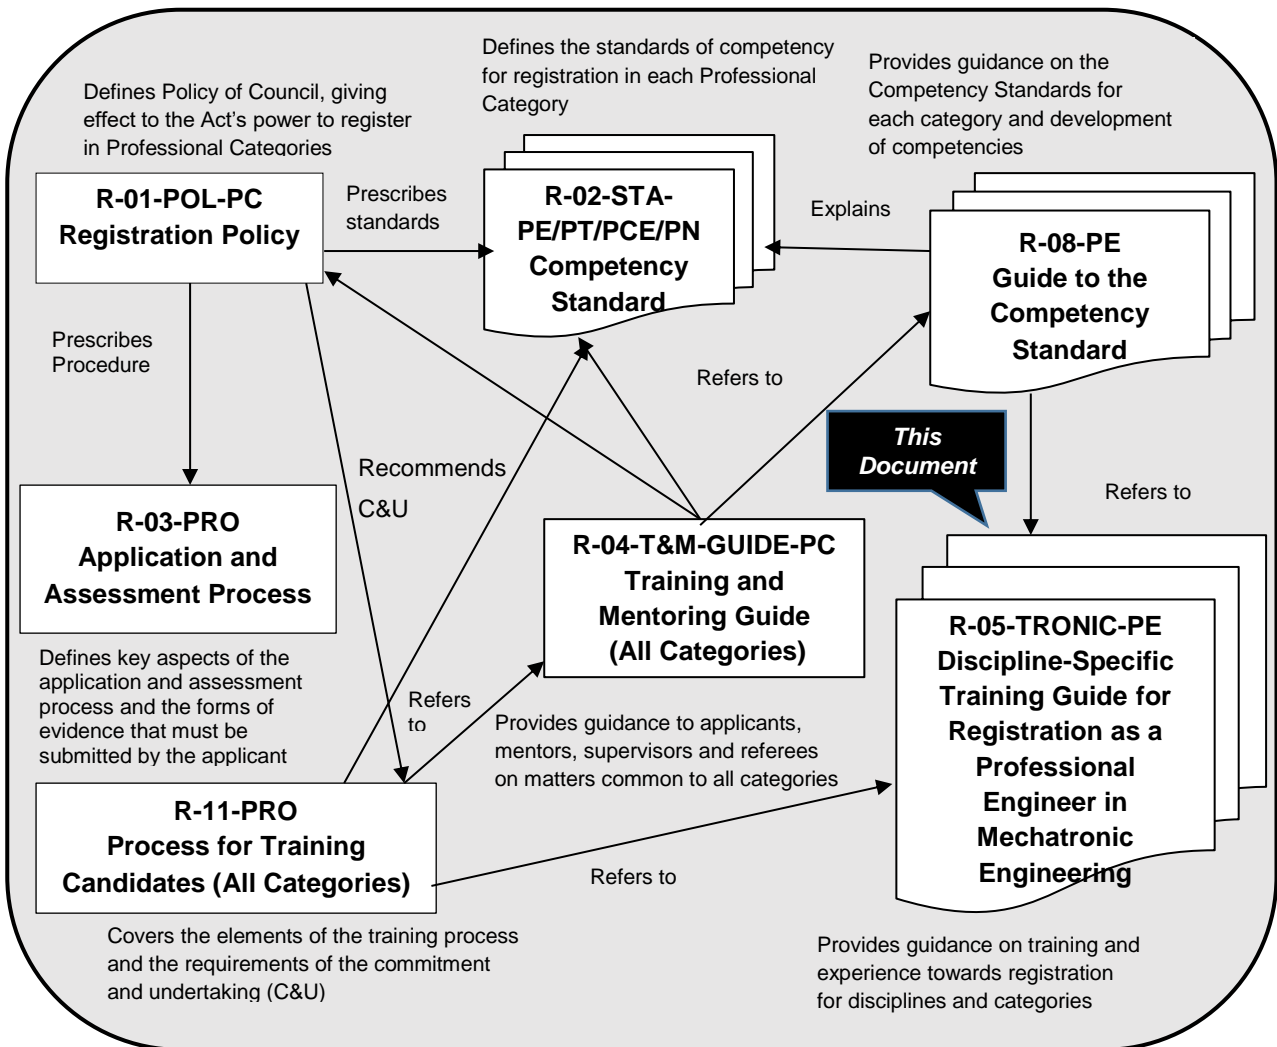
Defines Policy of Council, giving effect to the Act's power to register in Professional Categories

Defines the standards of competency for registration in each Professional Category

Provides guidance on the Competency Standards for each category and development of competencies

R-01-POL-PC
Registration Policy

Prescribes standards

R-02-STA-PE/PT/PCE/PN
Competency Standard

Explains

R-08-PE
Guide to the Competency Standard

Prescribes Procedure

Refers to

This Document

Recommends C&U

Refers to

R-03-PRO
Application and Assessment Process

R-04-T&M-GUIDE-PC
Training and Mentoring Guide
(All Categories)

R-05-TRONIC-PE
Discipline-Specific Training Guide for Registration as a Professional Engineer in Mechatronic Engineering

Defines key aspects of the application and assessment process and the forms of evidence that must be submitted by the applicant

Refers to

Provides guidance to applicants, mentors, supervisors and referees on matters common to all categories

R-11-PRO
Process for Training Candidates (All Categories)

Refers to

Covers the elements of the training process and the requirements of the commitment and undertaking (C&U)

Provides guidance on training and experience towards registration for disciplines and categories